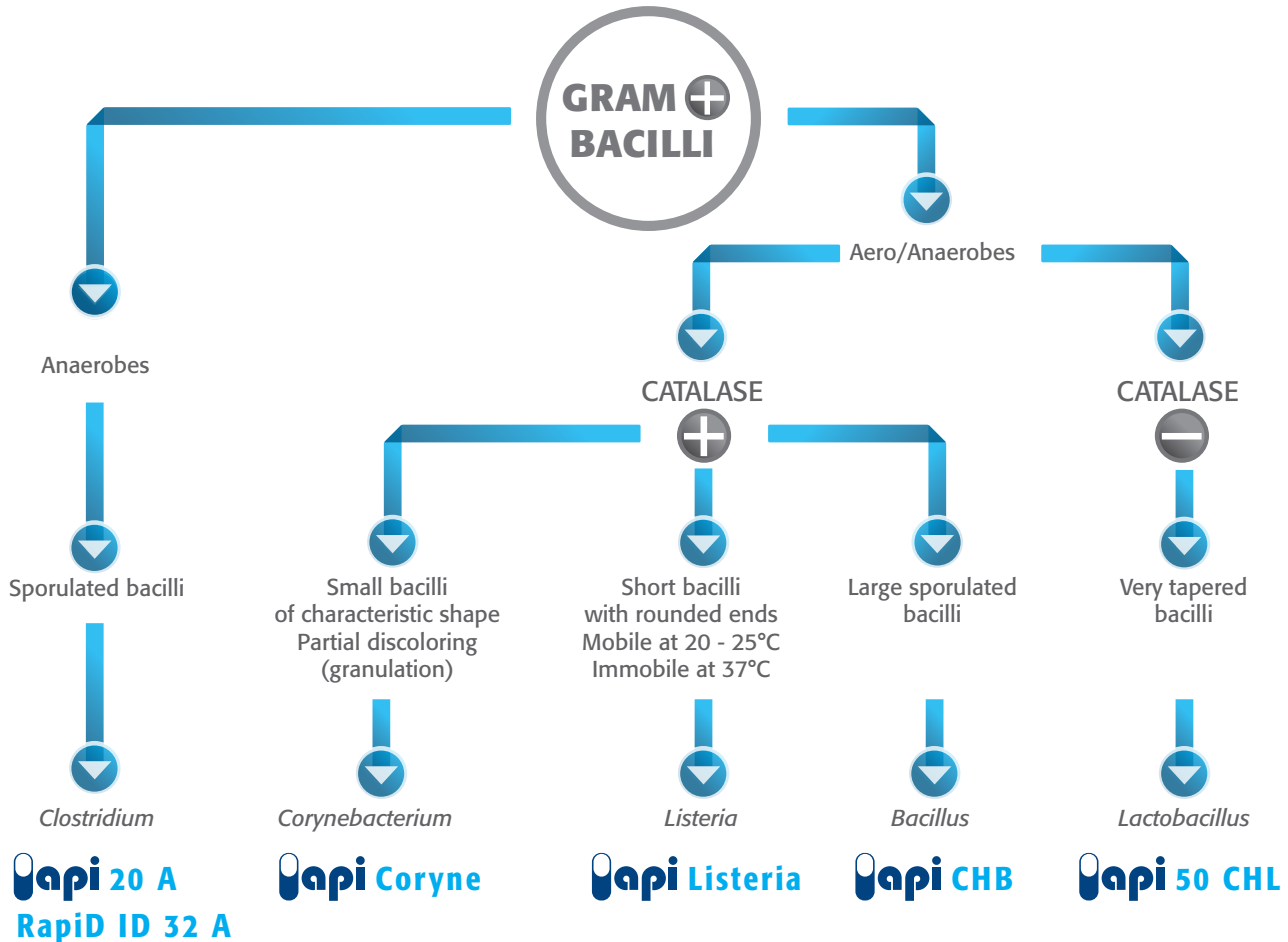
GRAM + BACILLI

Aero/Anaerobes

Anaerobes

CATALASE +

CATALASE −

Sporulated bacilli

Small bacilli of characteristic shape Partial discoloring (granulation)

Short bacilli with rounded ends Mobile at 20 - 25°C Immobile at 37°C

Large sporulated bacilli

Very tapered bacilli

Clostridium

Corynebacterium

Listeria

Bacillus

Lactobacillus

api 20 A
RapiD ID 32 A

api Coryne

api Listeria

api CHB

api 50 CHL